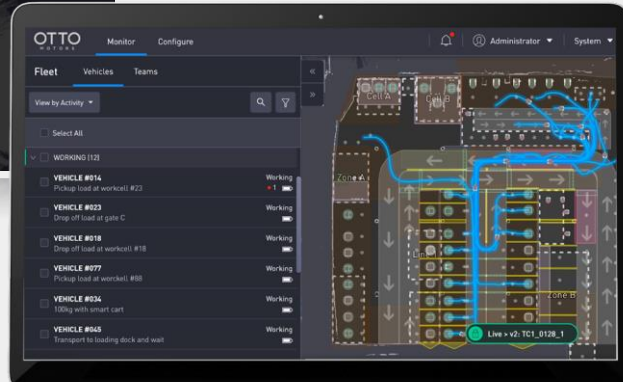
OTTO MOTORS Monitor Configure Administrator System

Fleet Vehicles Teams

View by Activity

Select All

WORKING (12)

VEHICLE #014 Pickup load at workcell #23 Working 1

VEHICLE #023 Drop off load at gate C Working

VEHICLE #018 Drop off load at workcell #18 Working

VEHICLE #077 Pickup load at workcell #88 Working

VEHICLE #034 100kg with smart cart Working

VEHICLE #045 Transport to loading dock and wait Working

Cell A Cell B Zone A Zone B

Live > v2: TC1_0128_1